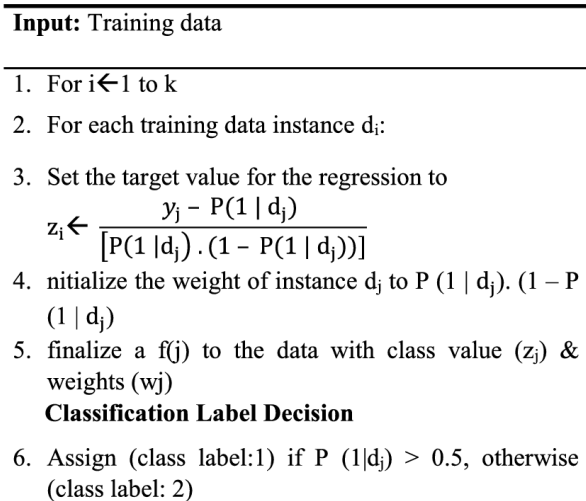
**Input:** Training data

1. For i$\leftarrow$1 to k
2. For each training data instance $d_i$:
3. Set the target value for the regression to $z_i \leftarrow \frac{y_j - P(1 \mid d_j)}{[P(1 \mid d_j) \cdot (1 - P(1 \mid d_j))]}$
4. nitialize the weight of instance $d_j$ to P (1 | $d_j$). (1 – P (1 | $d_j$)
5. finalize a f(j) to the data with class value ($z_j$) & weights (wj)

**Classification Label Decision**

6. Assign (class label:1) if P (1|$d_j$) > 0.5, otherwise (class label: 2)